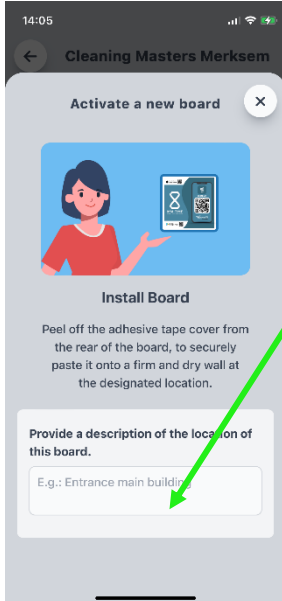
14:05

Cleaning Masters Merksem

Activate a new board

Install Board

Peel off the adhesive tape cover from the rear of the board, to securely paste it onto a firm and dry wall at the designated location.

Provide a description of the location of this board.

E.g.: Entrance main building